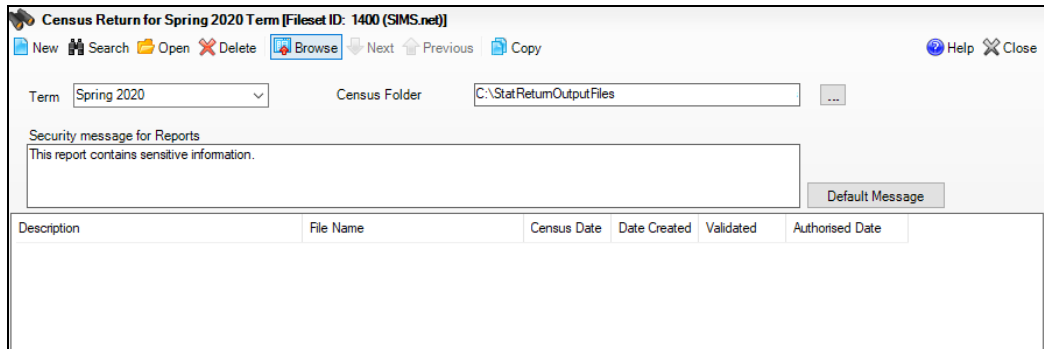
Census Return for Spring 2020 Term [Fileset ID: 1400 (SIMS.net)]

New Search Open Delete Browse Next Previous Copy Help Close

Term Spring 2020

Census Folder C:\StatReturnOutputFiles

...

Security message for Reports

This report contains sensitive information.

Default Message

| Description | File Name | Census Date | Date Created | Validated | Authorised Date |
|---|---|---|---|---|---|